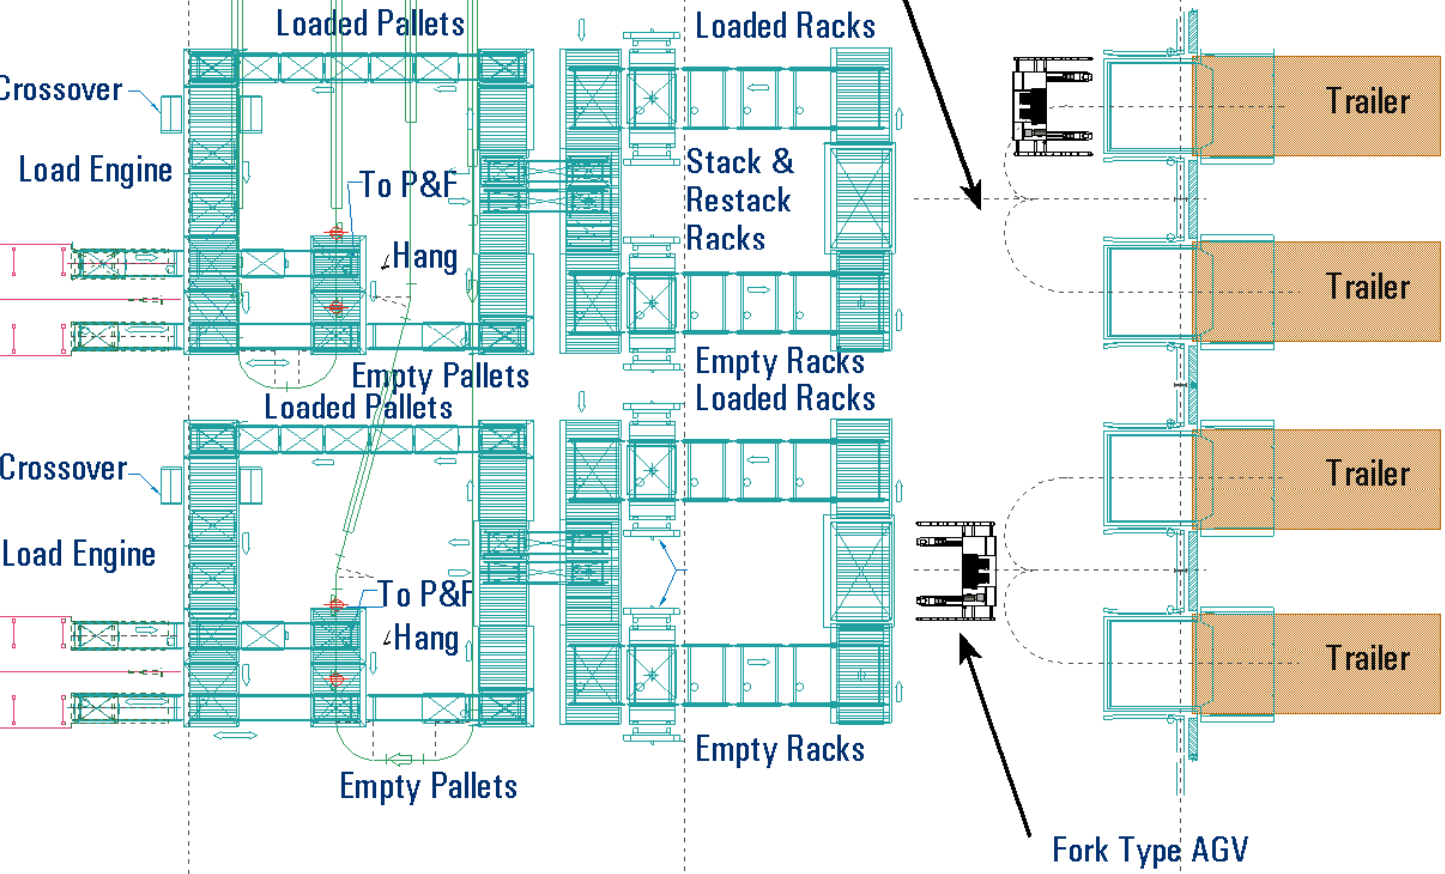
Loaded Pallets

Crossover

Load Engine

To P&F

Hang

Empty Pallets

Loaded Racks

Stack & Restack Racks

Empty Racks

Trailer

Trailer

Loaded Pallets

Crossover

Load Engine

To P&F

Hang

Empty Pallets

Loaded Racks

Empty Racks

Trailer

Trailer

Fork Type AGV